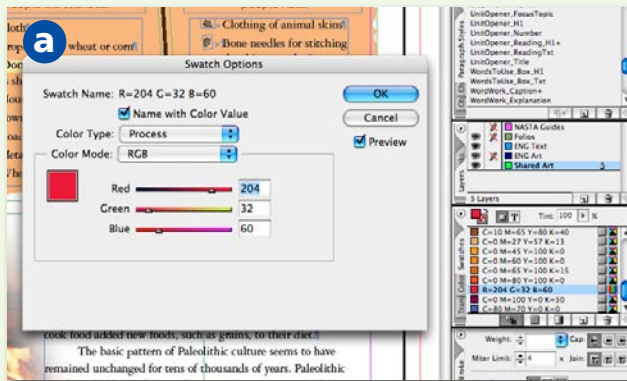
a

Clothing of animal skins
Bone needles for stitching
wheat or corn

Swatch Options

Swatch Name: R=204 G=32 B=60
Name with Color Value
Color Type: Process
Color Mode: RGB
Red 204
Green 32
Blue 60
OK
Cancel
Preview

UnitOpener_FocusTopic
UnitOpener_H1
UnitOpener_Number
UnitOpener_Reading_H1+
UnitOpener_ReadingTxt
UnitOpener_Title
WordsToUse_Box_H1
WordsToUse_Box_Txt
WordWork_Caption+
WordWork_Explanation

Paragraph Styles

NASTA Guides
Folios
ENG Text
ENG Art
Shared Art

Layers
5 Layers

Tint: 100 %

C=10 M=65 Y=80 K=40
C=0 M=27 Y=57 K=13
C=0 M=45 Y=100 K=0
C=0 M=60 Y=100 K=0
C=0 M=65 Y=100 K=15
C=0 M=65 Y=100 K=0
C=0 M=85 Y=100 K=0
R=204 G=32 B=60
C=0 M=100 Y=0 K=30
C=0 M=70 Y=0 K=0

Swatches
Color

Weight:
Cap:
Miter Limit: 4 x
Join:

cook food added new foods, such as grains, to their diet.

The basic pattern of Paleolithic culture seems to have remained unchanged for tens of thousands of years. Paleolithic